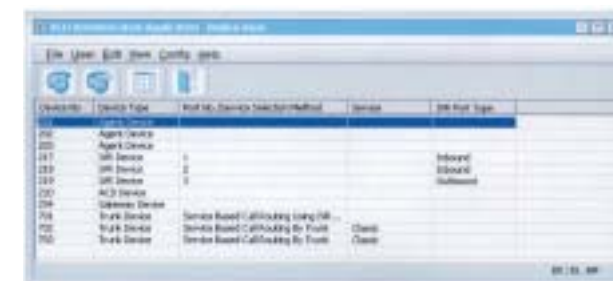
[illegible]

File User Edit View Config Help

| Device No | Device Type | Port No./Service Selection Method | Service | IVR Port Type |
|---|---|---|---|---|
| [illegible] | Agent Device | | | |
| 202 | Agent Device | | | |
| 203 | Agent Device | | | |
| 217 | IVR Device | 1 | | Inbound |
| 218 | IVR Device | 2 | | Inbound |
| 219 | IVR Device | 3 | | Outbound |
| 220 | ACD Device | | | |
| 294 | Gateway Device | | | |
| 700 | Trunk Device | Service Based Call Routing Using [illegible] | | |
| 702 | Trunk Device | Service Based Call Routing By Trunk | Classic | |
| 750 | Trunk Device | Service Based Call Routing By Trunk | Classic | |

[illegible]